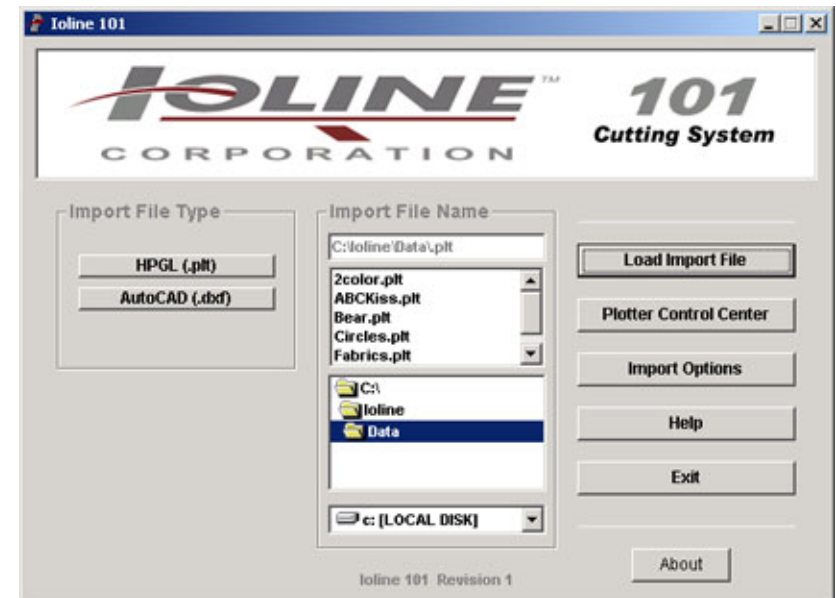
Ioline 101

IOLINE™
CORPORATION

101
Cutting System

Import File Type
HPGL (.plt)
AutoCAD (.dxf)

Import File Name
C:\Ioline\Data\.plt
2color.plt
ABCKiss.plt
Bear.plt
Circles.plt
Fabrics.plt
C:\
Ioline
Data
c: [LOCAL DISK]

Load Import File
Plotter Control Center
Import Options
Help
Exit

About

Ioline 101 Revision 1